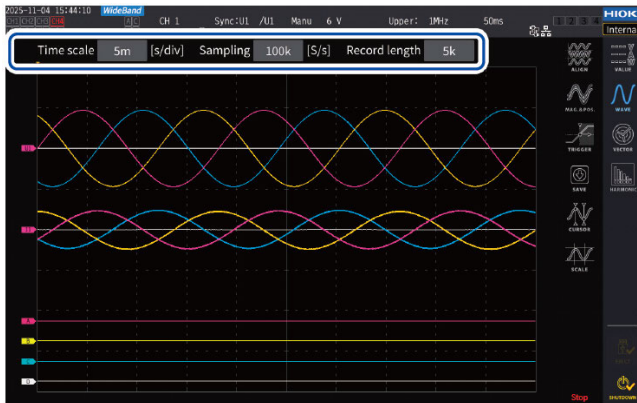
2025-11-04 15:44:10 WideBand
CH 1 Sync:U1 /U1 Manu 6 V Upper: 1MHz 50ms
HIOKI
Interna
Time scale 5m [s/div] Sampling 100k [S/s] Record length 5k
ALIGN
VALUE
MAX.&POS.
WAVE
TRIGGER
VECTOR
SAVE
HARMONIC
CURSOR
SCALE
Stop
SHUTDOWN